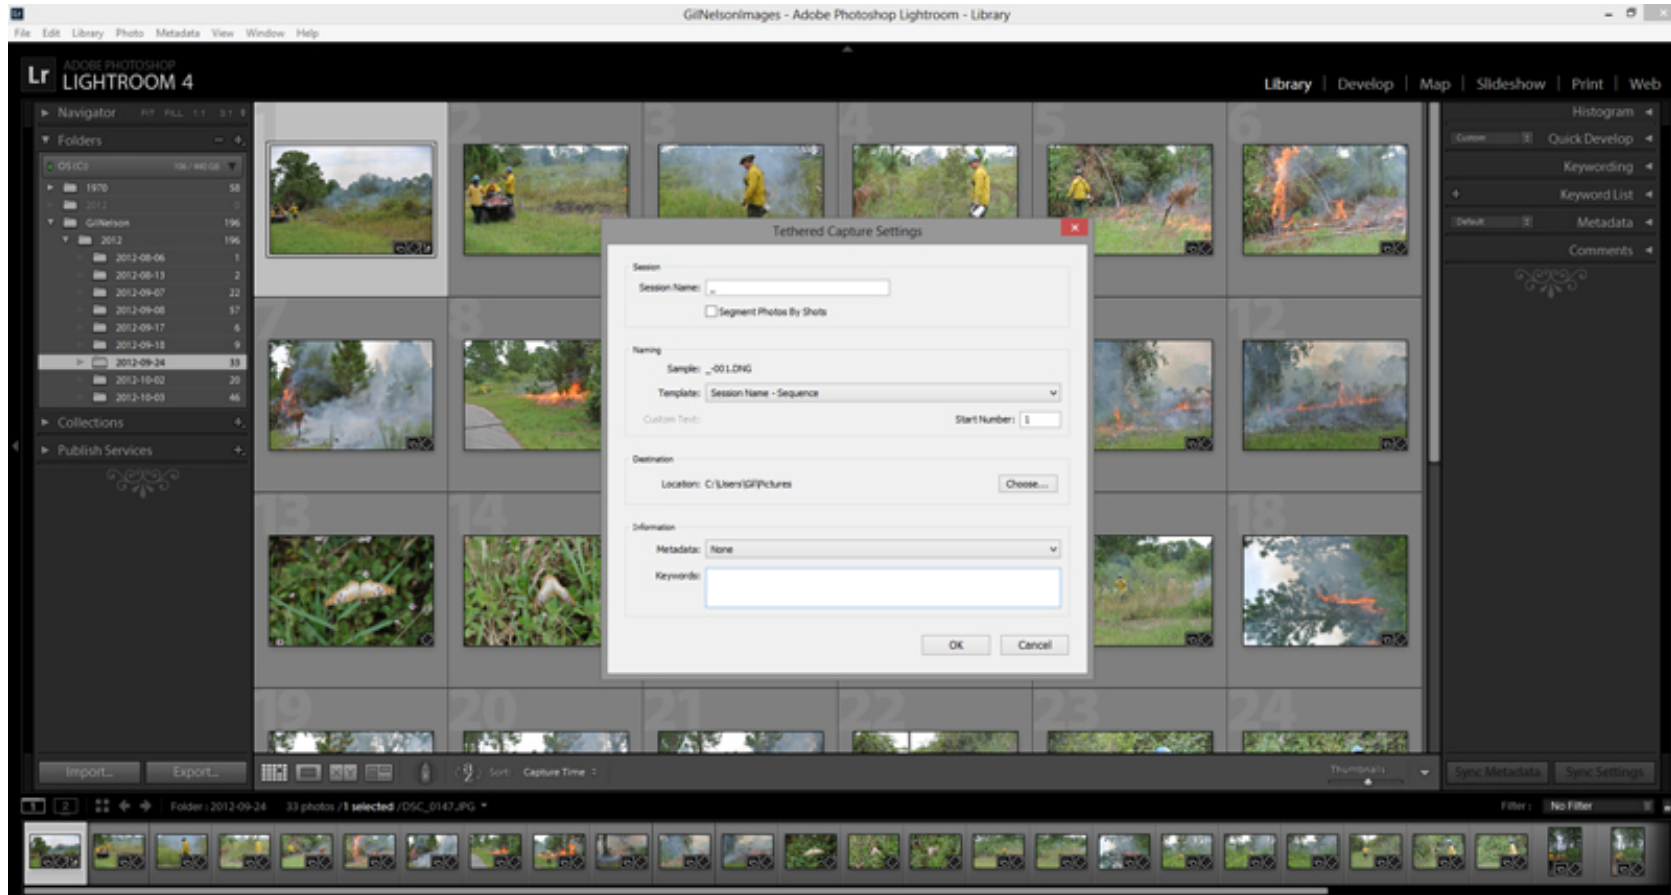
GilNelsonImages - Adobe Photoshop Lightroom - Library

File Edit Library Photo Metadata View Window Help

Lr ADOBE PHOTOSHOP LIGHTROOM 4

Library | Develop | Map | Slideshow | Print | Web

Navigator FIT FILL 1:1 3:1

Folders

OS (C:) 106 / 440 GB

1970 58

2012 0

GilNelson 196

2012 196

2012-08-06 1

2012-08-13 2

2012-09-07 22

2012-09-08 57

2012-09-17 6

2012-09-18 9

2012-09-24 33

2012-10-02 20

2012-10-03 46

Collections

Publish Services

Import... Export...

Histogram

Custom Quick Develop

Keywording

Keyword List

Default Metadata

Comments

Sync Metadata Sync Settings

Tethered Capture Settings

Session

Session Name: _

Segment Photos By Shots

Naming

Sample: _-001.DNG

Template: Session Name - Sequence

Custom Text: Start Number: 1

Destination

Location: C:\Users\Gil\Pictures Choose...

Information

Metadata: None

Keywords:

OK Cancel

Sort: Capture Time

Thumbnails

Folder : 2012-09-24 33 photos /1 selected /DSC_0147.JPG

Filter : No Filter